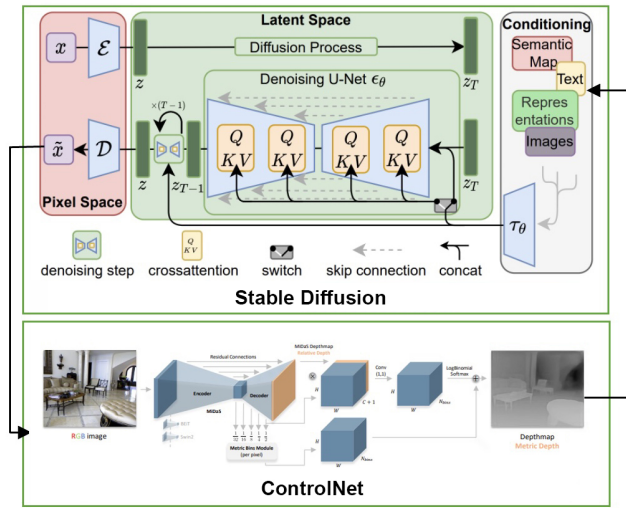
Latent Space

Conditioning

$x$ $\mathcal{E}$ $z$ Diffusion Process $z_T$

Semantic Map

Text

Denoising U-Net $\epsilon_\theta$

Repres entations

Images

$\times(T-1)$

$\tilde{x}$ $\mathcal{D}$ $z$ $z_{T-1}$

$Q$ $KV$ $Q$ $KV$ $Q$ $KV$ $Q$ $KV$

$z_T$

Pixel Space

$\tau_\theta$

denoising step crossattention switch skip connection concat

$Q$ $KV$

Stable Diffusion

Residual Connections

MiDaS Depthmap
Relative Depth

Encoder MiDaS Decoder

Conv (1,1)

LogBinomial Softmax

$H$ $W$ $C+1$

$H$ $W$ $N_{bins}$

RGB image

Metric Bins Module (per pixel)

$N_{bins}$

Depthmap
Metric Depth

ControlNet